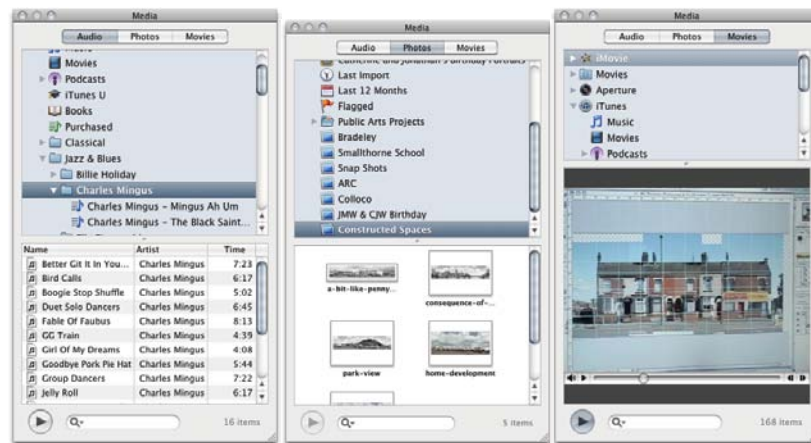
Media

Audio Photos Movies

Movies
Podcasts
iTunes U
Books
Purchased
Classical
Jazz & Blues
Billie Holiday
Charles Mingus
Charles Mingus - Mingus Ah Um
Charles Mingus - The Black Saint...

| Name | Artist | Time |
|---|---|---|
| Better Git It In You... | Charles Mingus | 7:23 |
| Bird Calls | Charles Mingus | 6:17 |
| Boogie Stop Shuffle | Charles Mingus | 5:02 |
| Duet Solo Dancers | Charles Mingus | 6:45 |
| Fable Of Faubus | Charles Mingus | 8:13 |
| GG Train | Charles Mingus | 4:39 |
| Girl Of My Dreams | Charles Mingus | 4:08 |
| Goodbye Pork Pie Hat | Charles Mingus | 5:44 |
| Group Dancers | Charles Mingus | 7:22 |
| Jelly Roll | Charles Mingus | 6:17 |

Q
16 items

Media

Audio Photos Movies

Last Import
Last 12 Months
Flagged
Public Arts Projects
Bradeley
Smallthorne School
Snap Shots
ARC
Colloco
JMW & CJW Birthday
Constructed Spaces

a-bit-like-penny...
consequence-of-...
park-view
home-development

Q
5 items

Media

Audio Photos Movies

iMovie
Movies
Aperture
iTunes
Music
Movies
Podcasts

Q
168 items